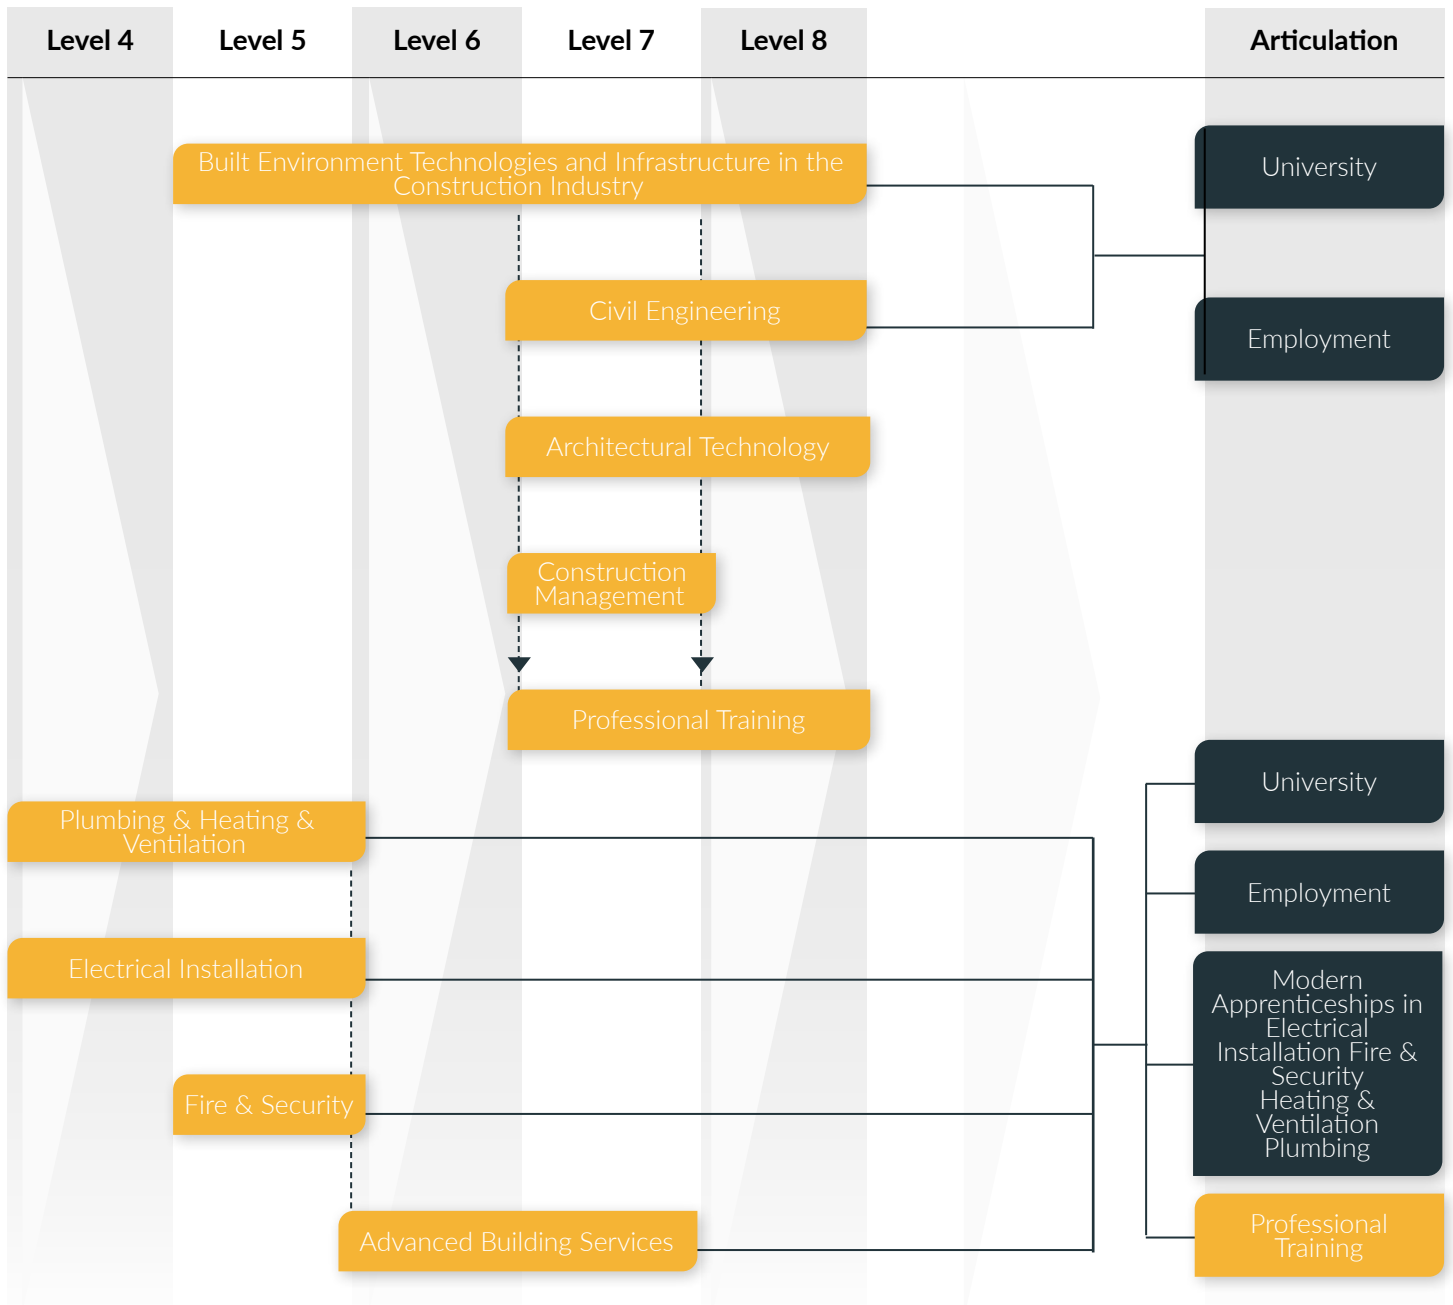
Level 4
Level 5
Level 6
Level 7
Level 8
Articulation

Built Environment Technologies and Infrastructure in the Construction Industry

University

Civil Engineering

Employment

Architectural Technology

Construction Management

Professional Training

University

Plumbing & Heating & Ventilation

Employment

Electrical Installation

Modern Apprenticeships in Electrical Installation Fire & Security Heating & Ventilation Plumbing

Fire & Security

Advanced Building Services

Professional Training